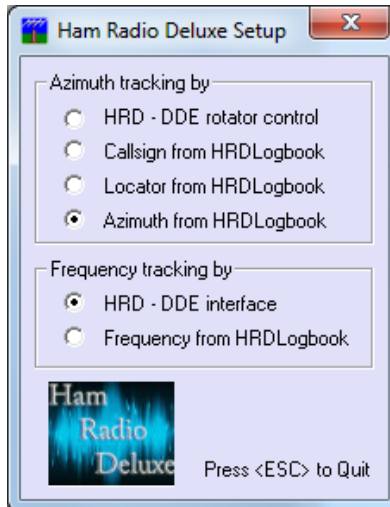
Ham Radio Deluxe Setup

Azimuth tracking by

HRD - DDE rotator control

Callsign from HRDLogbook

Locator from HRDLogbook

Azimuth from HRDLogbook

Frequency tracking by

HRD - DDE interface

Frequency from HRDLogbook

Ham Radio Deluxe

Press <ESC> to Quit